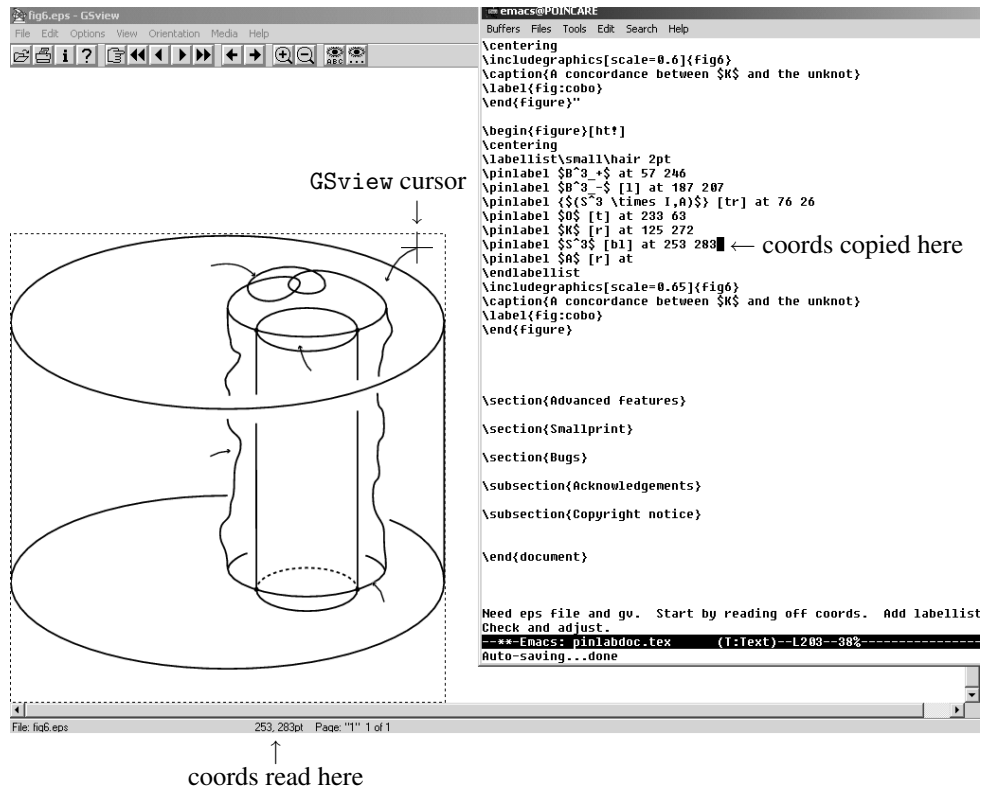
fig6.eps - GSview
File Edit Options View Orientation Media Help

GSview cursor
↓

File: fig6.eps 253, 283pt Page: "1" 1 of 1

↑
coords read here

emacs@POINCARE
Buffers Files Tools Edit Search Help
\centering
\includegraphics[scale=0.6]{fig6}
\caption{A concordance between $K$ and the unknot}
\label{fig:cobo}
\end{figure}"

\begin{figure}[ht!]
\centering
\labellist\small\hair 2pt
\pinlabel $B^3_+$ at 57 246
\pinlabel $B^3_-$ [l] at 187 207
\pinlabel {$(S^3 \times I,A)$} [tr] at 76 26
\pinlabel $0$ [t] at 233 63
\pinlabel $K$ [r] at 125 272
\pinlabel $S^3$ [bl] at 253 283 ← coords copied here
\pinlabel $A$ [r] at
\endlabellist
\includegraphics[scale=0.65]{fig6}
\caption{A concordance between $K$ and the unknot}
\label{fig:cobo}
\end{figure}

\section{Advanced features}

\section{Smallprint}

\section{Bugs}

\subsection{Acknowledgements}

\subsection{Copyright notice}

\end{document}

Need eps file and gv. Start by reading off coords. Add labellist
Check and adjust.
--**-Emacs: pinlabdoc.tex (T:Text)--L203--38%--------------
Auto-saving...done